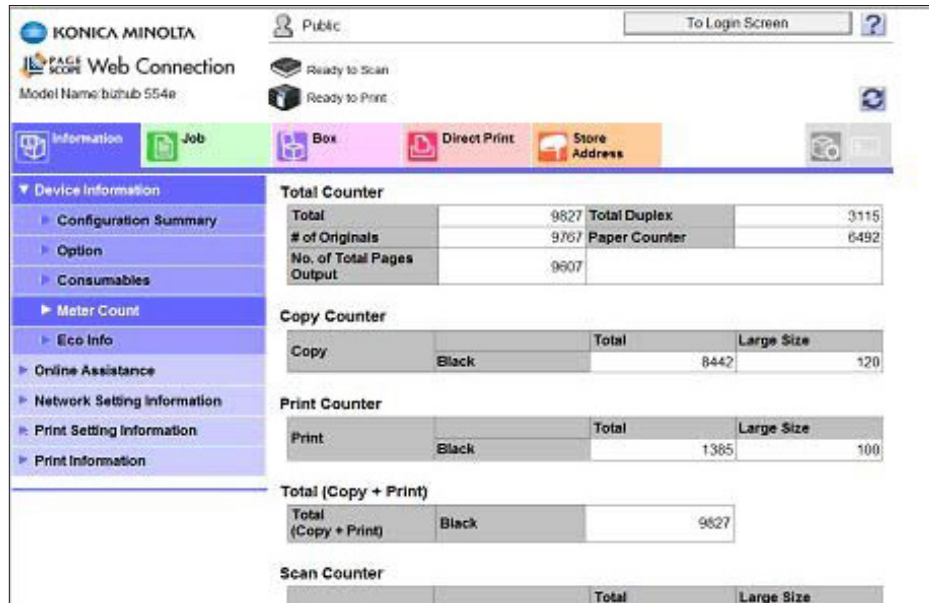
KONICA MINOLTA

PAGE SCOPE Web Connection

Model Name:bizhub 554e

Public

To Login Screen

?

Ready to Scan

Ready to Print

Information

Job

Box

Direct Print

Store Address

▼ Device Information

Configuration Summary

Option

Consumables

Meter Count

Eco Info

Online Assistance

Network Setting Information

Print Setting Information

Print Information

Total Counter

| Total | 9827 | Total Duplex | 3115 |
|---|---|---|---|
| # of Originals | 9767 | Paper Counter | 6492 |
| No. of Total Pages Output | 9607 | | |

Copy Counter

| Copy | | Total | Large Size |
|---|---|---|---|
| | Black | 8442 | 120 |

Print Counter

| Print | | Total | Large Size |
|---|---|---|---|
| | Black | 1385 | 100 |

Total (Copy + Print)

| Total (Copy + Print) | Black | 9827 |
|---|---|---|

Scan Counter

| | | Total | Large Size |
|---|---|---|---|